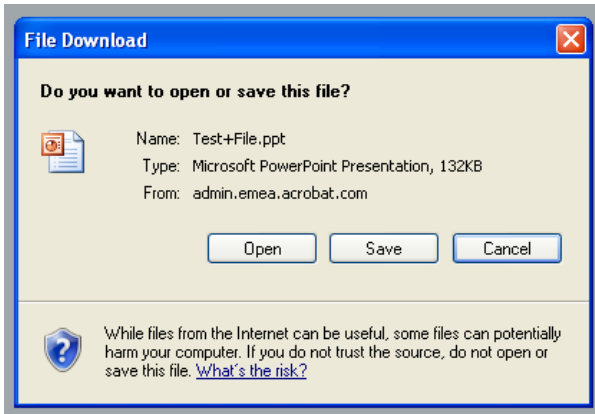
File Download

Do you want to open or save this file?

Name: Test+File.ppt
Type: Microsoft PowerPoint Presentation, 132KB
From: admin.emea.acrobat.com

Open
Save
Cancel

While files from the Internet can be useful, some files can potentially harm your computer. If you do not trust the source, do not open or save this file. What's the risk?